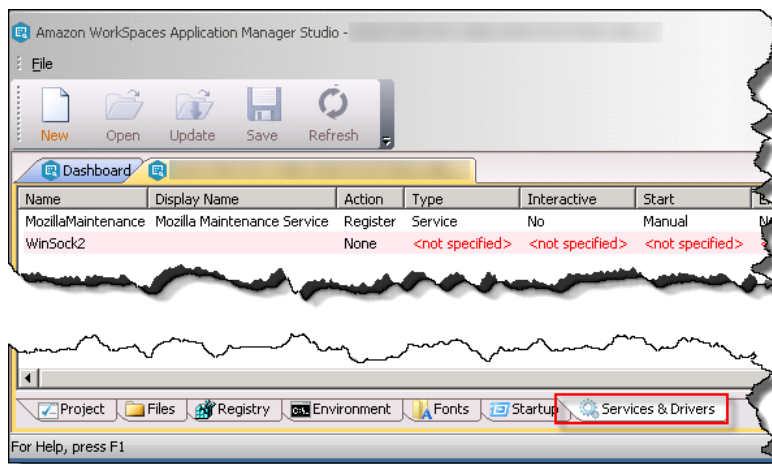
Amazon WorkSpaces Application Manager Studio - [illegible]

File

New Open Update Save Refresh

Dashboard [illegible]

| Name | Display Name | Action | Type | Interactive | Start | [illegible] |
|---|---|---|---|---|---|---|
| MozillaMaintenance | Mozilla Maintenance Service | Register | Service | No | Manual | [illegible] |
| WinSock2 | | None | <not specified> | <not specified> | <not specified> | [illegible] |

Project Files Registry Environment Fonts Startup Services & Drivers

For Help, press F1